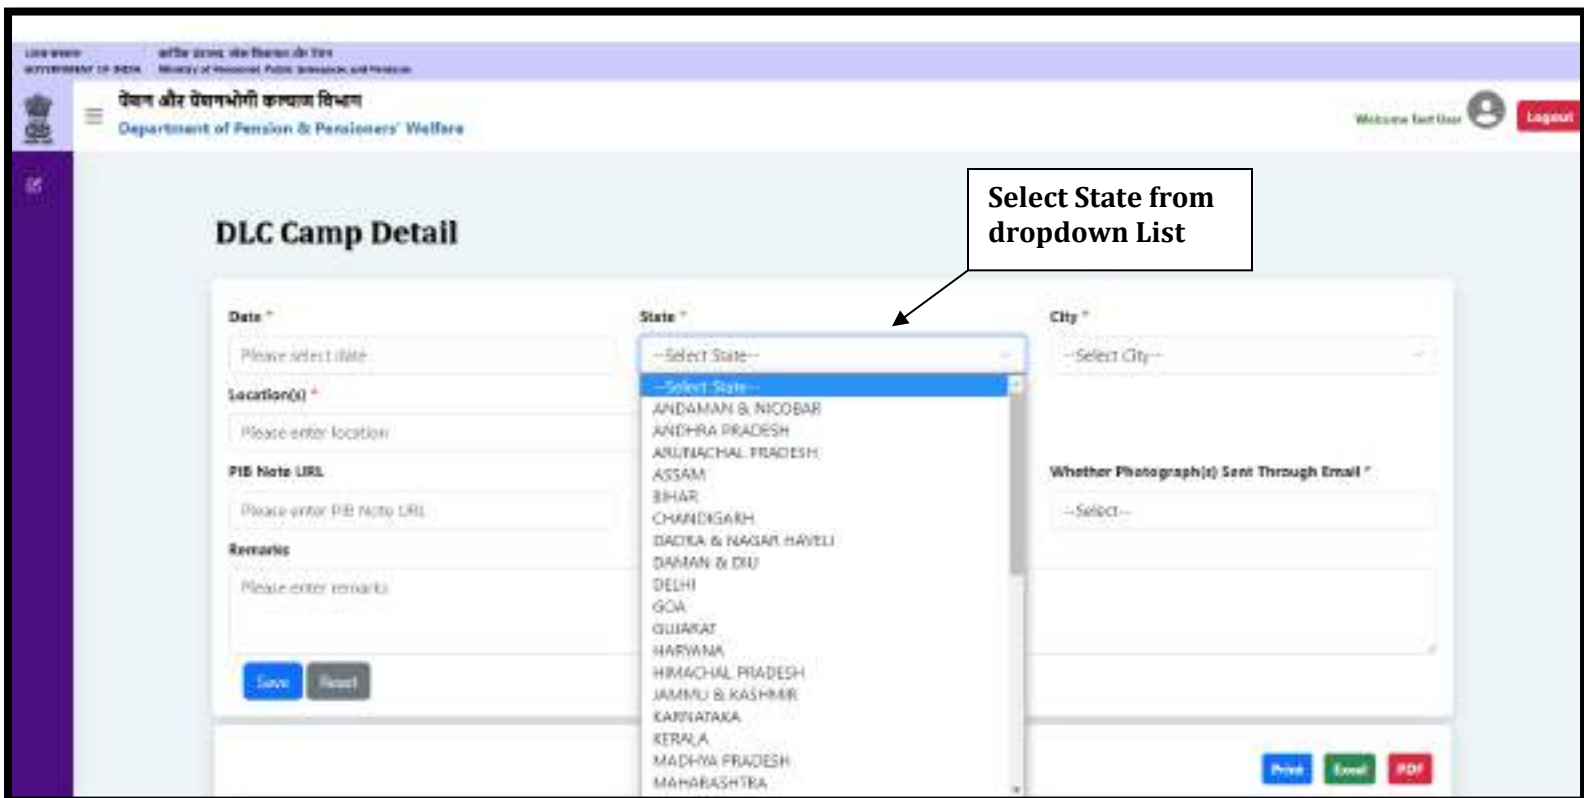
भारत सरकार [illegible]
GOVERNMENT OF INDIA Ministry of Personnel, Public Grievances and Pensions

पेंशन और पेंशनभोगी कल्याण विभाग
Department of Pension & Pensioners' Welfare

Welcome Test User
Logout

Select State from dropdown List

DLC Camp Detail

Date *
Please select date

State *
--Select State--

City *
--Select City--

Location(s) *
Please enter location

PIB Note URL
Please enter PIB Note URL

Whether Photograph(s) Sent Through Email *
--Select--

Remarks
Please enter remarks

--Select State--
ANDAMAN & NICOBAR
ANDHRA PRADESH
ARUNACHAL PRADESH
ASSAM
BIHAR
CHANDIGARH
DADRA & NAGAR HAVELI
DAMAN & DIU
DELHI
GOA
GUJARAT
HARYANA
HIMACHAL PRADESH
JAMMU & KASHMIR
KARNATAKA
KERALA
MADHYA PRADESH
MAHARASHTRA

Save
Reset

Print
Excel
PDF